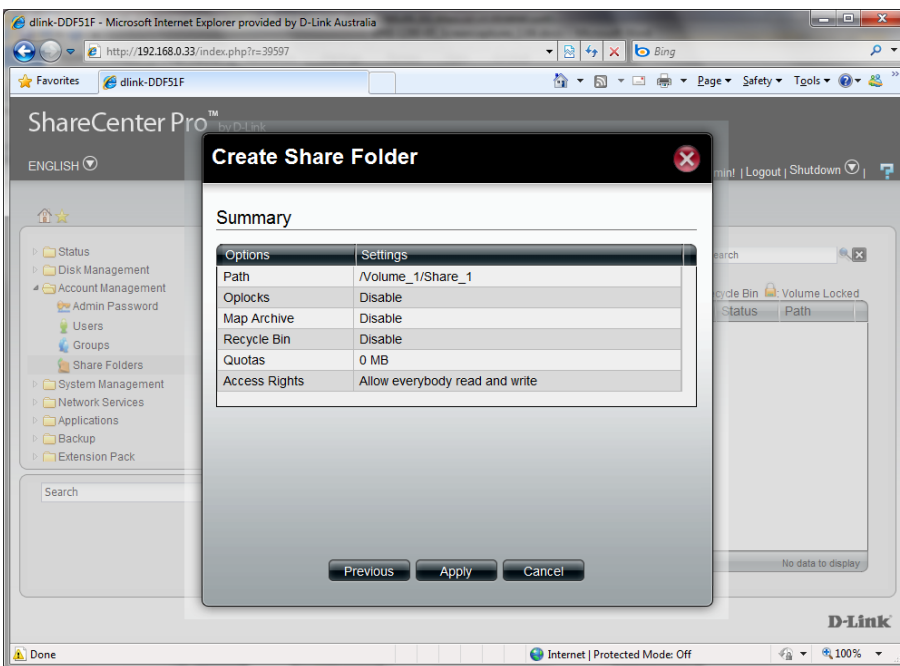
dlink-DDF51F - Microsoft Internet Explorer provided by D-Link Australia

http://192.168.0.33/index.php?r=39597

Bing

Favorites

dlink-DDF51F

Page ▾ Safety ▾ Tools ▾

ShareCenter Pro™ by D-Link

ENGLISH

min! | Logout | Shutdown

Status
Disk Management
Account Management
Admin Password
Users
Groups
Share Folders
System Management
Network Services
Applications
Backup
Extension Pack

Search

earch

cycle Bin : Volume Locked

Status Path

No data to display

Create Share Folder

Summary

| Options | Settings |
|---|---|
| Path | /Volume_1/Share_1 |
| Oplocks | Disable |
| Map Archive | Disable |
| Recycle Bin | Disable |
| Quotas | 0 MB |
| Access Rights | Allow everybody read and write |

Previous Apply Cancel

D-Link

Done

Internet | Protected Mode: Off

100%